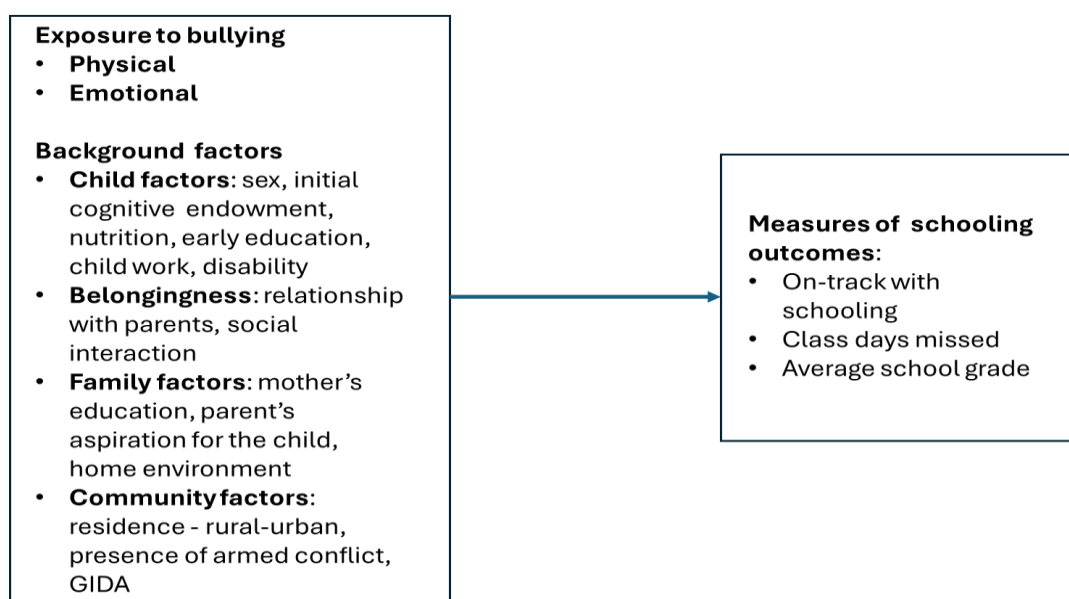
Exposure to bullying
- Physical
- Emotional

Background factors
- Child factors: sex, initial cognitive endowment, nutrition, early education, child work, disability
- Belongingness: relationship with parents, social interaction
- Family factors: mother's education, parent's aspiration for the child, home environment
- Community factors: residence - rural-urban, presence of armed conflict, GIDA

Measures of schooling outcomes:
- On-track with schooling
- Class days missed
- Average school grade